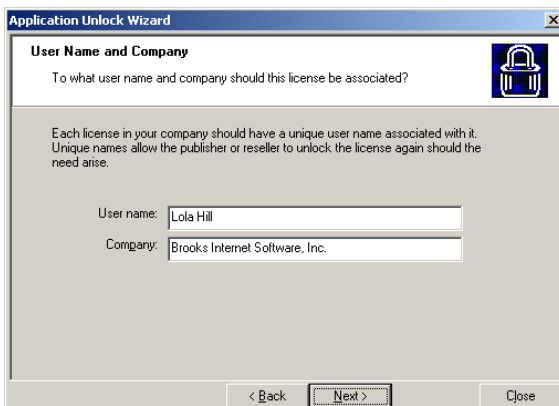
Application Unlock Wizard

×

User Name and Company

To what user name and company should this license be associated?

Each license in your company should have a unique user name associated with it. Unique names allow the publisher or reseller to unlock the license again should the need arise.

User name: Lola Hill

Company: Brooks Internet Software, Inc.

< Back

Next >

Close